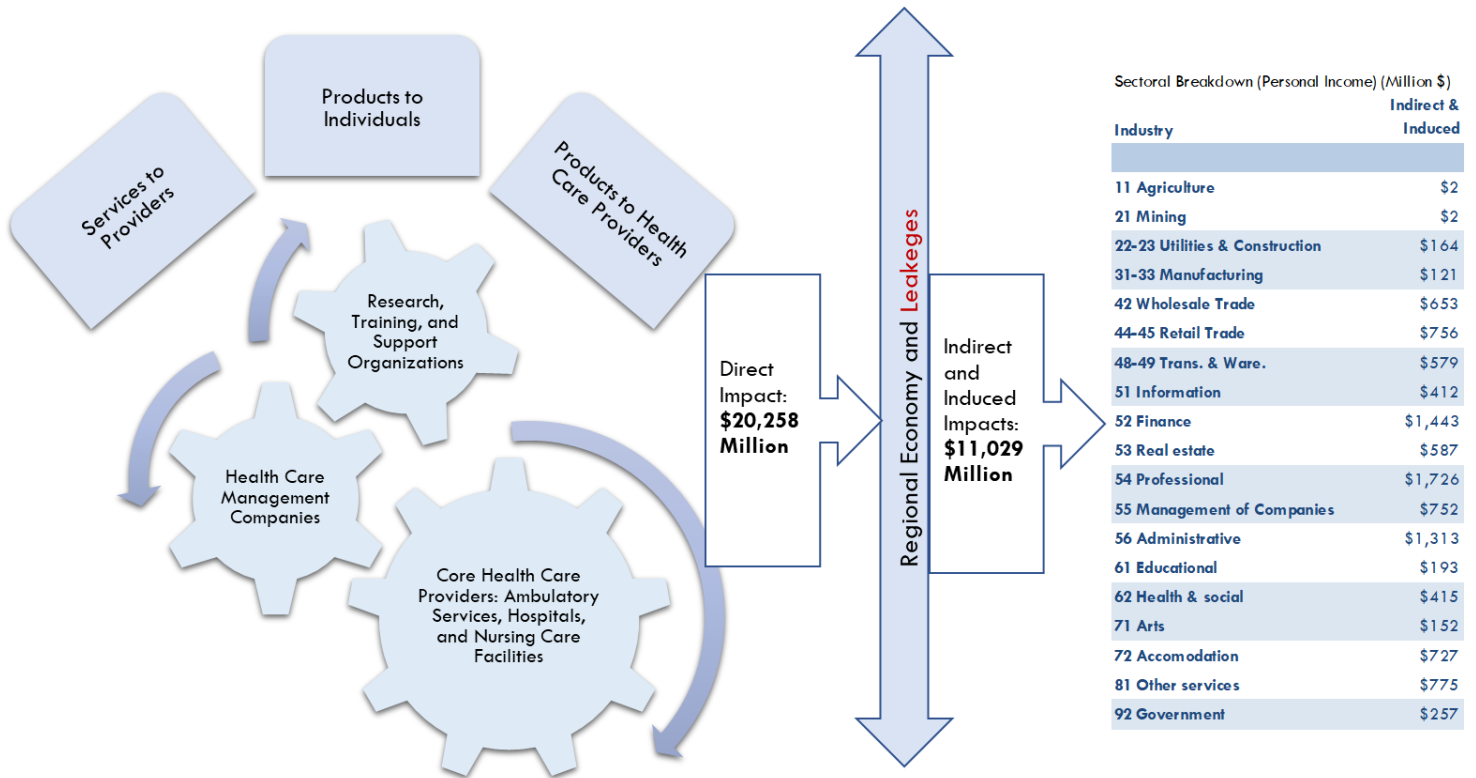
Products to Individuals

Services to Providers

Products to Health Care Providers

Research, Training, and Support Organizations

Health Care Management Companies

Core Health Care Providers: Ambulatory Services, Hospitals, and Nursing Care Facilities

Direct Impact: **$20,258 Million**

Regional Economy and Leakeges

Indirect and Induced Impacts: **$11,029 Million**

Sectoral Breakdown (Personal Income) (Million $)

| Industry | Indirect & Induced |
|---|---|
| | |
| 11 Agriculture | $2 |
| 21 Mining | $2 |
| 22-23 Utilities & Construction | $164 |
| 31-33 Manufacturing | $121 |
| 42 Wholesale Trade | $653 |
| 44-45 Retail Trade | $756 |
| 48-49 Trans. & Ware. | $579 |
| 51 Information | $412 |
| 52 Finance | $1,443 |
| 53 Real estate | $587 |
| 54 Professional | $1,726 |
| 55 Management of Companies | $752 |
| 56 Administrative | $1,313 |
| 61 Educational | $193 |
| 62 Health & social | $415 |
| 71 Arts | $152 |
| 72 Accomodation | $727 |
| 81 Other services | $775 |
| 92 Government | $257 |